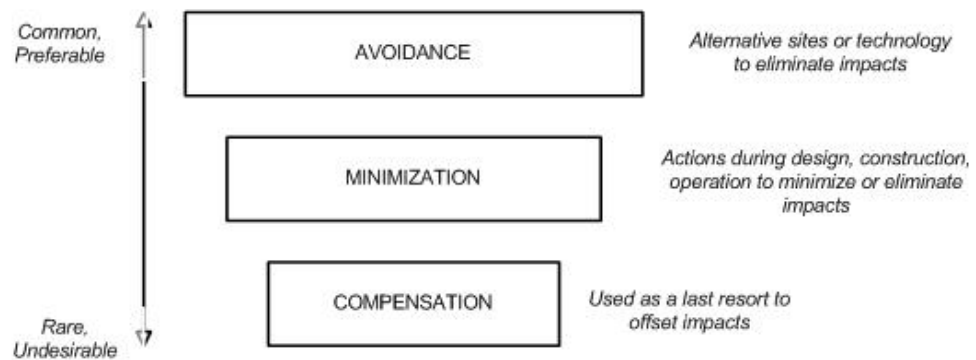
Common, Preferable

AVOIDANCE

Alternative sites or technology to eliminate impacts

MINIMIZATION

Actions during design, construction, operation to minimize or eliminate impacts

COMPENSATION

Used as a last resort to offset impacts

Rare, Undesirable